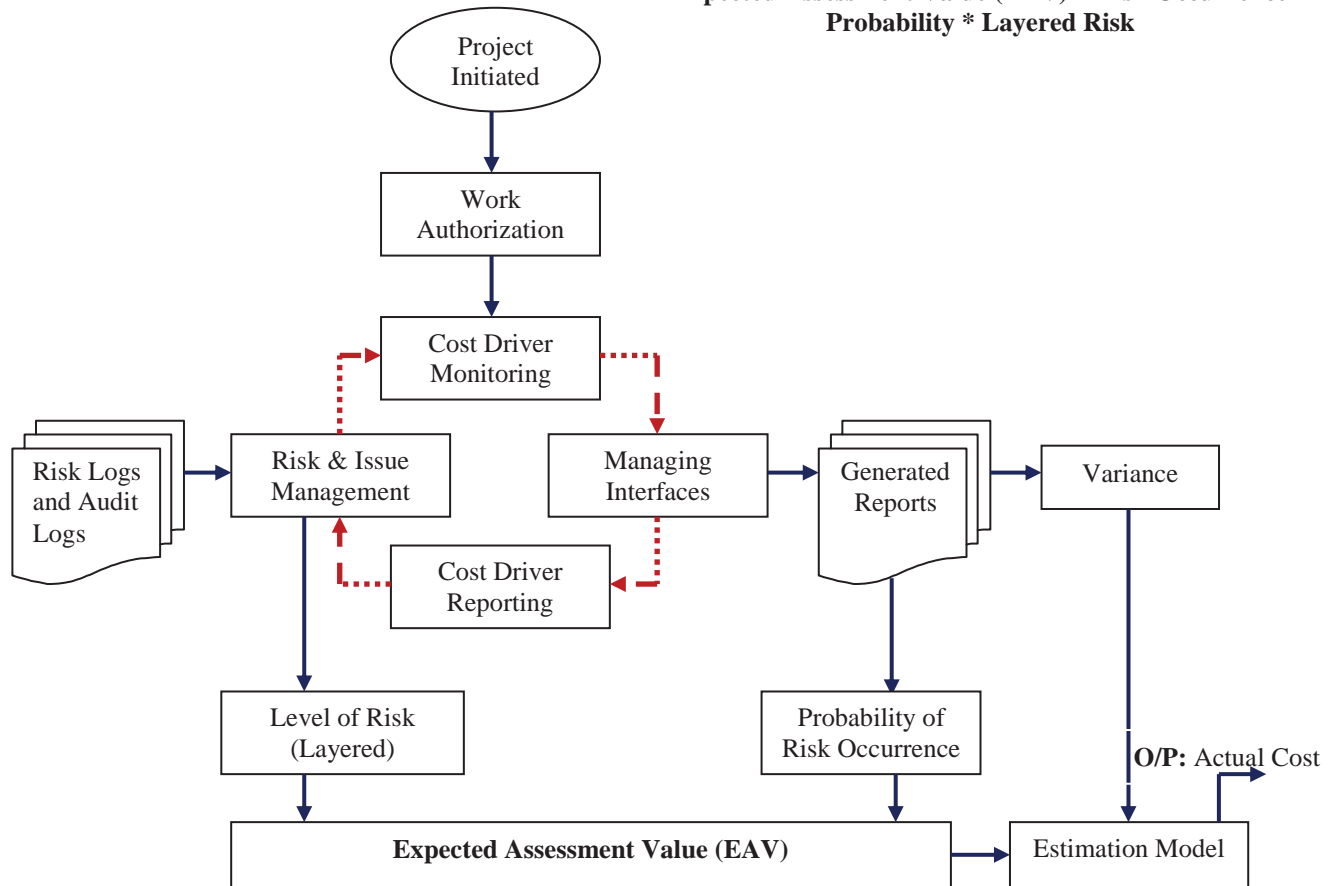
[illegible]
Probability * Layered Risk

Project Initiated

Work Authorization

Cost Driver Monitoring

Risk Logs and Audit Logs

Risk & Issue Management

Managing Interfaces

Generated Reports

Variance

Cost Driver Reporting

Level of Risk (Layered)

Probability of Risk Occurrence

O/P: Actual Cost

Expected Assessment Value (EAV)

Estimation Model